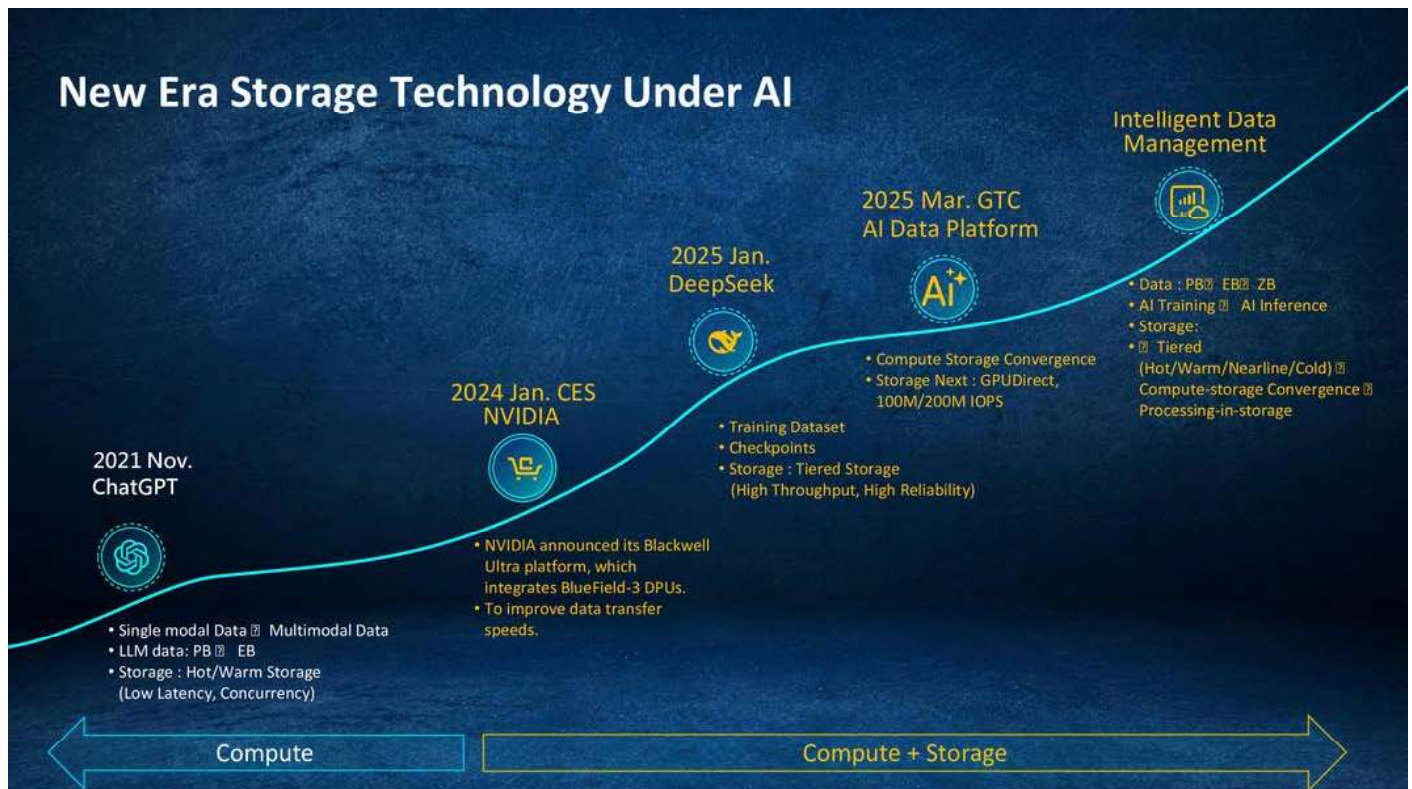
New Era Storage Technology Under AI

2021 Nov.
ChatGPT

• Single modal Data ⍰ Multimodal Data
• LLM data: PB ⍰ EB
• Storage : Hot/Warm Storage (Low Latency, Concurrency)

2024 Jan. CES
NVIDIA

• NVIDIA announced its Blackwell Ultra platform, which integrates BlueField-3 DPUs.
• To improve data transfer speeds.

2025 Jan.
DeepSeek

• Training Dataset
• Checkpoints
• Storage : Tiered Storage (High Throughput, High Reliability)

2025 Mar. GTC
AI Data Platform

AI

• Compute Storage Convergence
• Storage Next : GPUDirect, 100M/200M IOPS

Intelligent Data Management

• Data : PB⍰ EB⍰ ZB
• AI Training ⍰ AI Inference
• Storage:
• ⍰ Tiered (Hot/Warm/Nearline/Cold) ⍰ Compute-storage Convergence ⍰ Processing-in-storage

Compute

Compute + Storage